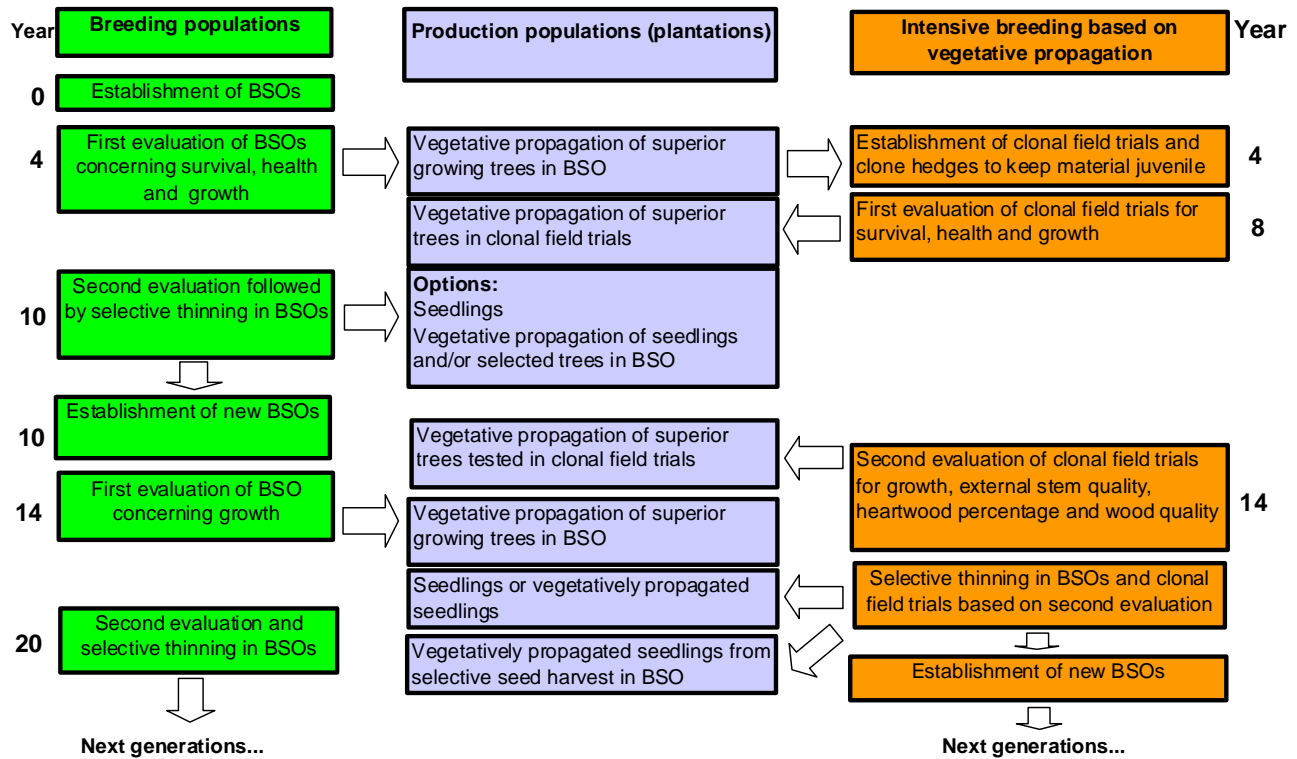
Year

Breeding populations

Production populations (plantations)

Intensive breeding based on vegetative propagation

Year

0

Establishment of BSOs

4

First evaluation of BSOs concerning survival, health and growth

Vegetative propagation of superior growing trees in BSO

Establishment of clonal field trials and clone hedges to keep material juvenile

4

Vegetative propagation of superior trees in clonal field trials

First evaluation of clonal field trials for survival, health and growth

8

10

Second evaluation followed by selective thinning in BSOs

Options:
Seedlings
Vegetative propagation of seedlings and/or selected trees in BSO

10

Establishment of new BSOs

Vegetative propagation of superior trees tested in clonal field trials

Second evaluation of clonal field trials for growth, external stem quality, heartwood percentage and wood quality

14

14

First evaluation of BSO concerning growth

Vegetative propagation of superior growing trees in BSO

Seedlings or vegetatively propagated seedlings

Selective thinning in BSOs and clonal field trials based on second evaluation

20

Second evaluation and selective thinning in BSOs

Vegetatively propagated seedlings from selective seed harvest in BSO

Establishment of new BSOs

Next generations...

Next generations...